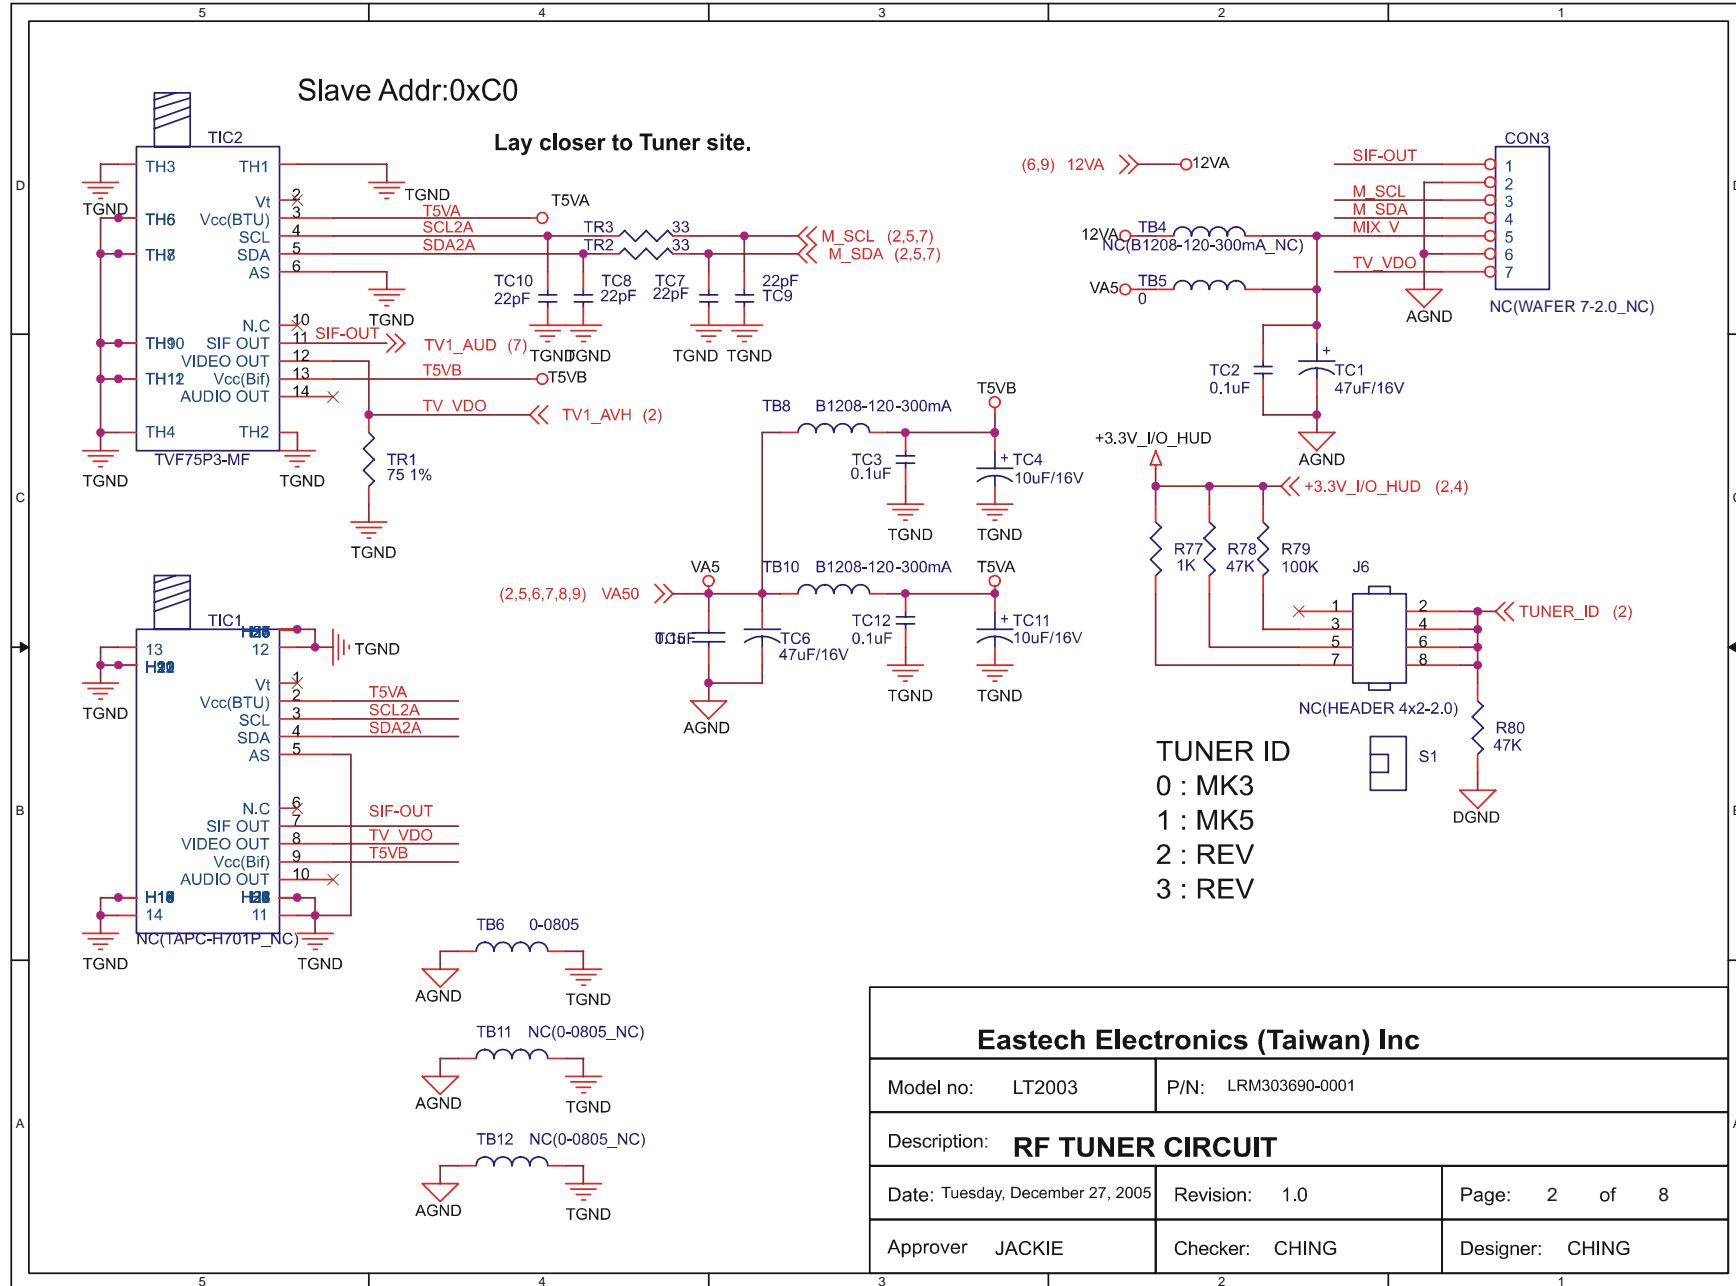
5 4 3 2 1

D

Slave Addr:0xC0

Lay closer to Tuner site.

TIC2
TH3 TH1
TGND
TH6 Vt Vcc(BTU) SCL SDA AS
TH8
2 3 4 5 6
TGND
T5VA
SCL2A
SDA2A
T5VA
TR3 33
TR2 33
M_SCL (2,5,7)
M_SDA (2,5,7)
TC10 22pF
TC8 22pF
TC7 22pF
22pF TC9
TGND
N.C
TH10 SIF OUT
VIDEO OUT
TH12 Vcc(Bif)
AUDIO OUT
10 11 12 13 14
SIF-OUT
TV1_AUD (7)
TGND TGND
TGND TGND
T5VB
T5VB
TV_VDO
TV1_AVH (2)
TH4 TH2
TVF75P3-MF
TGND TGND
TR1 75 1%
TGND

(6,9) 12VA 12VA
CON3
SIF-OUT
M_SCL
M_SDA
MIX_V
TV_VDO
1 2 3 4 5 6 7
12VA TB4
NC(B1208-120-300mA_NC)
VA5 TB5 0
AGND
NC(WAFER 7-2.0_NC)
TC2 0.1uF
TC1 47uF/16V
AGND
T5VB
TB8 B1208-120-300mA
TC3 0.1uF
TC4 10uF/16V
TGND TGND
+3.3V_I/O_HUD
+3.3V_I/O_HUD (2,4)
R77 1K
R78 47K
R79 100K
J6
TUNER_ID (2)
1 3 5 7 2 4 6 8
NC(HEADER 4x2-2.0)
R80 47K
S1
DGND

C

TIC1
H25 12
13 H20
TGND
TGND
Vt Vcc(BTU) SCL SDA AS
1 2 3 4 5
T5VA
SCL2A
SDA2A
(2,5,6,7,8,9) VA50
VA5
TB10 B1208-120-300mA
T5VA
TC5 0.1uF
TC6 47uF/16V
TC12 0.1uF
TC11 10uF/16V
AGND
TGND TGND
TUNER ID
0 : MK3
1 : MK5
2 : REV
3 : REV

B

N.C
SIF OUT
VIDEO OUT
Vcc(Bif)
AUDIO OUT
6 7 8 9 10
SIF-OUT
TV_VDO
T5VB
H18 H28
14 11
NC(TAPC-H701P_NC)
TGND TGND
TB6 0-0805
AGND TGND
TB11 NC(0-0805_NC)
AGND TGND
TB12 NC(0-0805_NC)
AGND TGND

A

Eastech Electronics (Taiwan) Inc

| Model no: LT2003 | P/N: LRM303690-0001 | |
|---|---|---|
| Description: RF TUNER CIRCUIT | | |
| Date: Tuesday, December 27, 2005 | Revision: 1.0 | Page: 2 of 8 |
| Approver JACKIE | Checker: CHING | Designer: CHING |

5 4 3 2 1